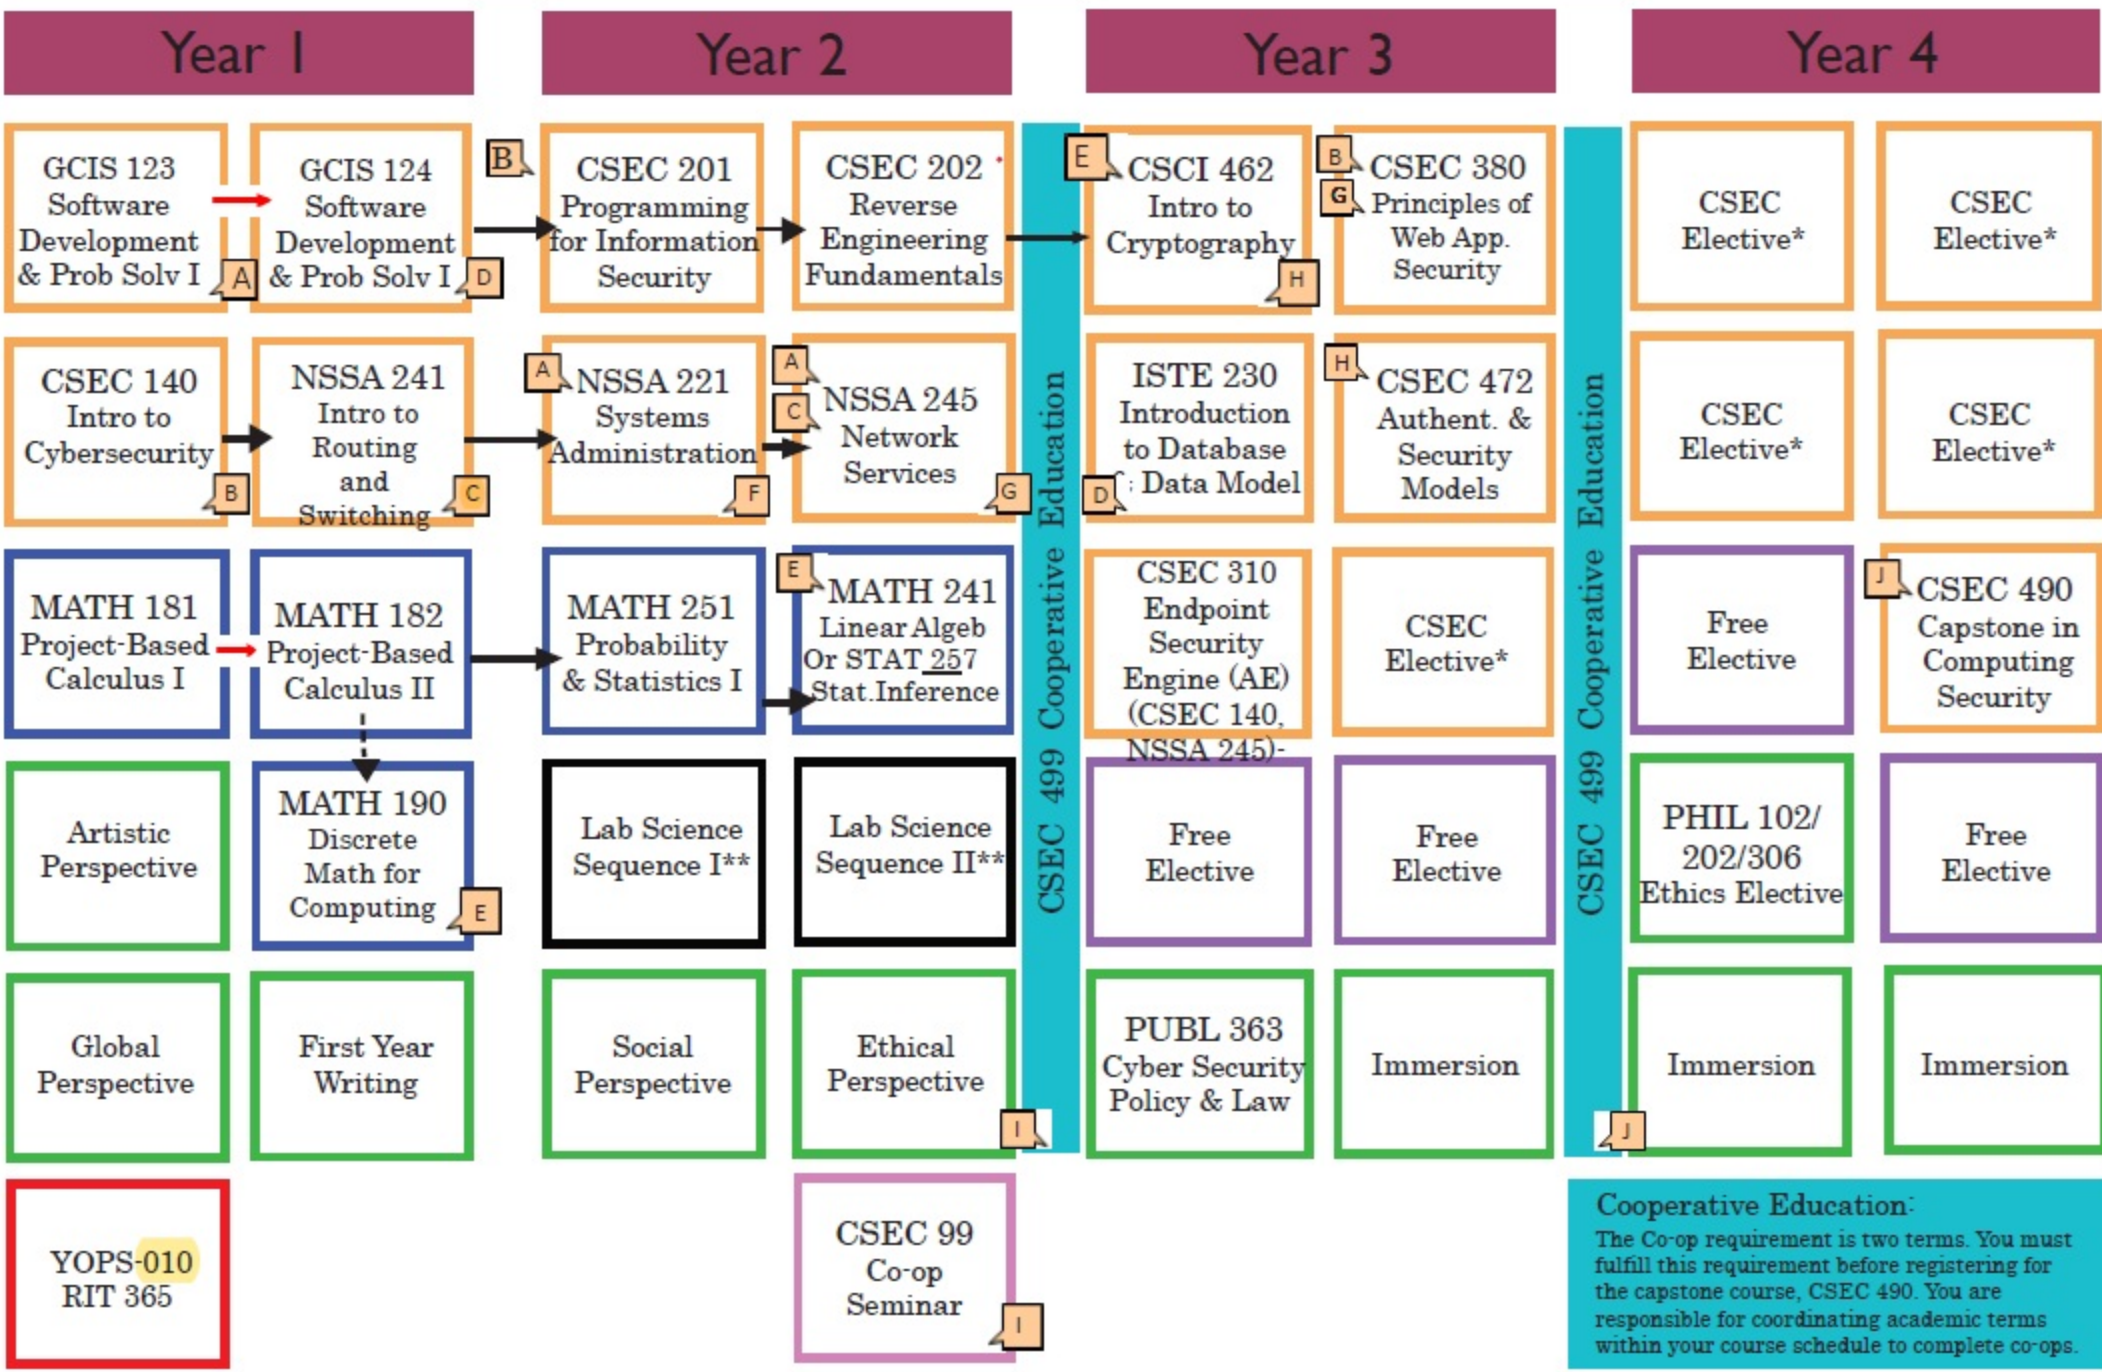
Year 1

Year 2

Year 3

Year 4

GCIS 123 Software Development & Prob Solv I A

GCIS 124 Software Development & Prob Solv I D

B

CSEC 201 Programming for Information Security

CSEC 202 Reverse Engineering Fundamentals

E CSCI 462 Intro to Cryptography H

B CSEC 380 G Principles of Web App. Security

CSEC Elective*

CSEC Elective*

CSEC 140 Intro to Cybersecurity B

NSSA 241 Intro to Routing and Switching C

A NSSA 221 Systems Administration F

A C NSSA 245 Network Services G

ISTE 230 Introduction to Database D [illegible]: Data Model

H CSEC 472 Authent. & Security Models

CSEC Elective*

CSEC Elective*

MATH 181 Project-Based Calculus I

MATH 182 Project-Based Calculus II

MATH 251 Probability & Statistics I

E MATH 241 Linear Algeb Or STAT 257 Stat.Inference

CSEC 310 Endpoint Security Engine (AE) (CSEC 140, NSSA 245)-

CSEC Elective*

Free Elective

J CSEC 490 Capstone in Computing Security

Artistic Perspective

MATH 190 Discrete Math for Computing E

Lab Science Sequence I**

Lab Science Sequence II**

Free Elective

Free Elective

PHIL 102/ 202/306 Ethics Elective

Free Elective

Global Perspective

First Year Writing

Social Perspective

Ethical Perspective I

PUBL 363 Cyber Security Policy & Law

Immersion

Immersion

Immersion

J

CSEC 499 Cooperative Education

CSEC 499 Cooperative Education

YOPS-010 RIT 365

CSEC 99 Co-op Seminar I

Cooperative Education:
The Co-op requirement is two terms. You must fulfill this requirement before registering for the capstone course, CSEC 490. You are responsible for coordinating academic terms within your course schedule to complete co-ops.